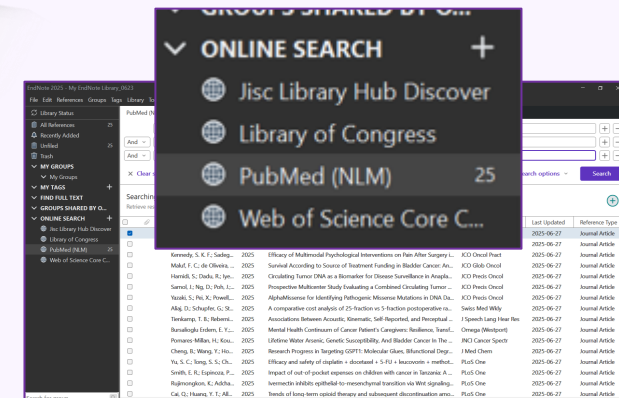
GROUPS SHARED BY O...
ONLINE SEARCH +
Jisc Library Hub Discover
Library of Congress
PubMed (NLM) 25
Web of Science Core C...

EndNote 2025 - My EndNote Library_0623
File Edit References Groups Tags Library To

Library Status
All References 25
Recently Added
Unfiled 25
Trash
MY GROUPS
My Groups
MY TAGS +
FIND FULL TEXT
GROUPS SHARED BY O...
ONLINE SEARCH +
Jisc Library Hub Discover
Library of Congress
PubMed (NLM) 25
Web of Science Core C...

PubMed (N
And
And
Clear s
Searchin
Retrieve
earch options
Search

| | | | | | Last Updated | Reference Type |
|---|---|---|---|---|---|---|
| | | | | | 2025-06-27 | Journal Article |
| Kennedy, S. K. F.; Sadeg... | 2025 | Efficacy of Multimodal Psychological Interventions on Pain After Surgery i... | | ICO Precis Oncol | 2025-06-27 | Journal Article |
| Makf, F. C.; de Oliveira, ... | 2025 | Survival According to Source of Treatment Funding in Bladder Cancer: An... | | ICO Glob Oncol | 2025-06-27 | Journal Article |
| Hamidi, S.; Dadu, R.; Iye... | 2025 | Circulating Tumor DNA as a Biomarker for Disease Surveillance in Anapla... | | ICO Precis Oncol | 2025-06-27 | Journal Article |
| Samol, J.; Ng, D.; Poh, J.... | 2025 | Prospective Multicenter Study Evaluating a Combined Circulating Tumor ... | | ICO Precis Oncol | 2025-06-27 | Journal Article |
| Yazaki, S.; Pei, X.; Powell... | 2025 | AlphaMissense for Identifying Pathogenic Missense Mutations in DNA Da... | | ICO Precis Oncol | 2025-06-27 | Journal Article |
| Allaj, D.; Schupfer, G.; St... | 2025 | A comparative cost analysis of 25-fraction vs 5-fraction postoperative ra... | | Swiss Med Wkly | 2025-06-27 | Journal Article |
| Tienkamp, T. B.; Rebernik... | 2025 | Associations Between Acoustic, Kinematic, Self-Reported, and Perceptual ... | | J Speech Lang Hear Res | 2025-06-27 | Journal Article |
| Bursalioglu Erdem, E. Y.;... | 2025 | Mental Health Continuum of Cancer Patient's Caregivers: Resilience, Transf... | | Omega (Westport) | 2025-06-27 | Journal Article |
| Pomares-Millan, H.; Kou... | 2025 | Lifetime Water Arsenic, Genetic Susceptibility, And Bladder Cancer In The ... | | JNCI Cancer Spectr | 2025-06-27 | Journal Article |
| Cheng, R.; Wang, Y.; Hou... | 2025 | Research Progress in Targeting GSPT1: Molecular Glues, Bifunctional Degr... | | J Med Chem | 2025-06-27 | Journal Article |
| Yu, S. C.; Teng, S. S.; Ch... | 2025 | Efficacy and safety of cisplatin + docetaxel + 5-FU + leucovorin + methot... | | PLoS One | 2025-06-27 | Journal Article |
| Smith, E. R.; Espinoza, P.... | 2025 | Impact of out-of-pocket expenses on children with cancer in Tanzania: A ... | | PLoS One | 2025-06-27 | Journal Article |
| Rujimongkon, K.; Adcha... | 2025 | Ivermectin inhibits epithelial-to-mesenchymal transition via Wnt signaling... | | PLoS One | 2025-06-27 | Journal Article |
| Cai, Q.; Huang, Y. T.; All... | 2025 | Trends of long-term opioid therapy and subsequent discontinuation amo... | | PLoS One | 2025-06-27 | Journal Article |